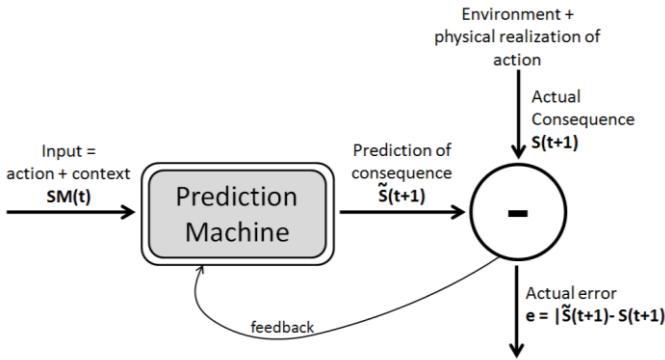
Environment + physical realization of action

Actual Consequence
S(t+1)

Input = action + context
SM(t)

Prediction Machine

Prediction of consequence
$\tilde{S}$(t+1)

-

feedback

Actual error
e = |$\tilde{S}$(t+1)- S(t+1)